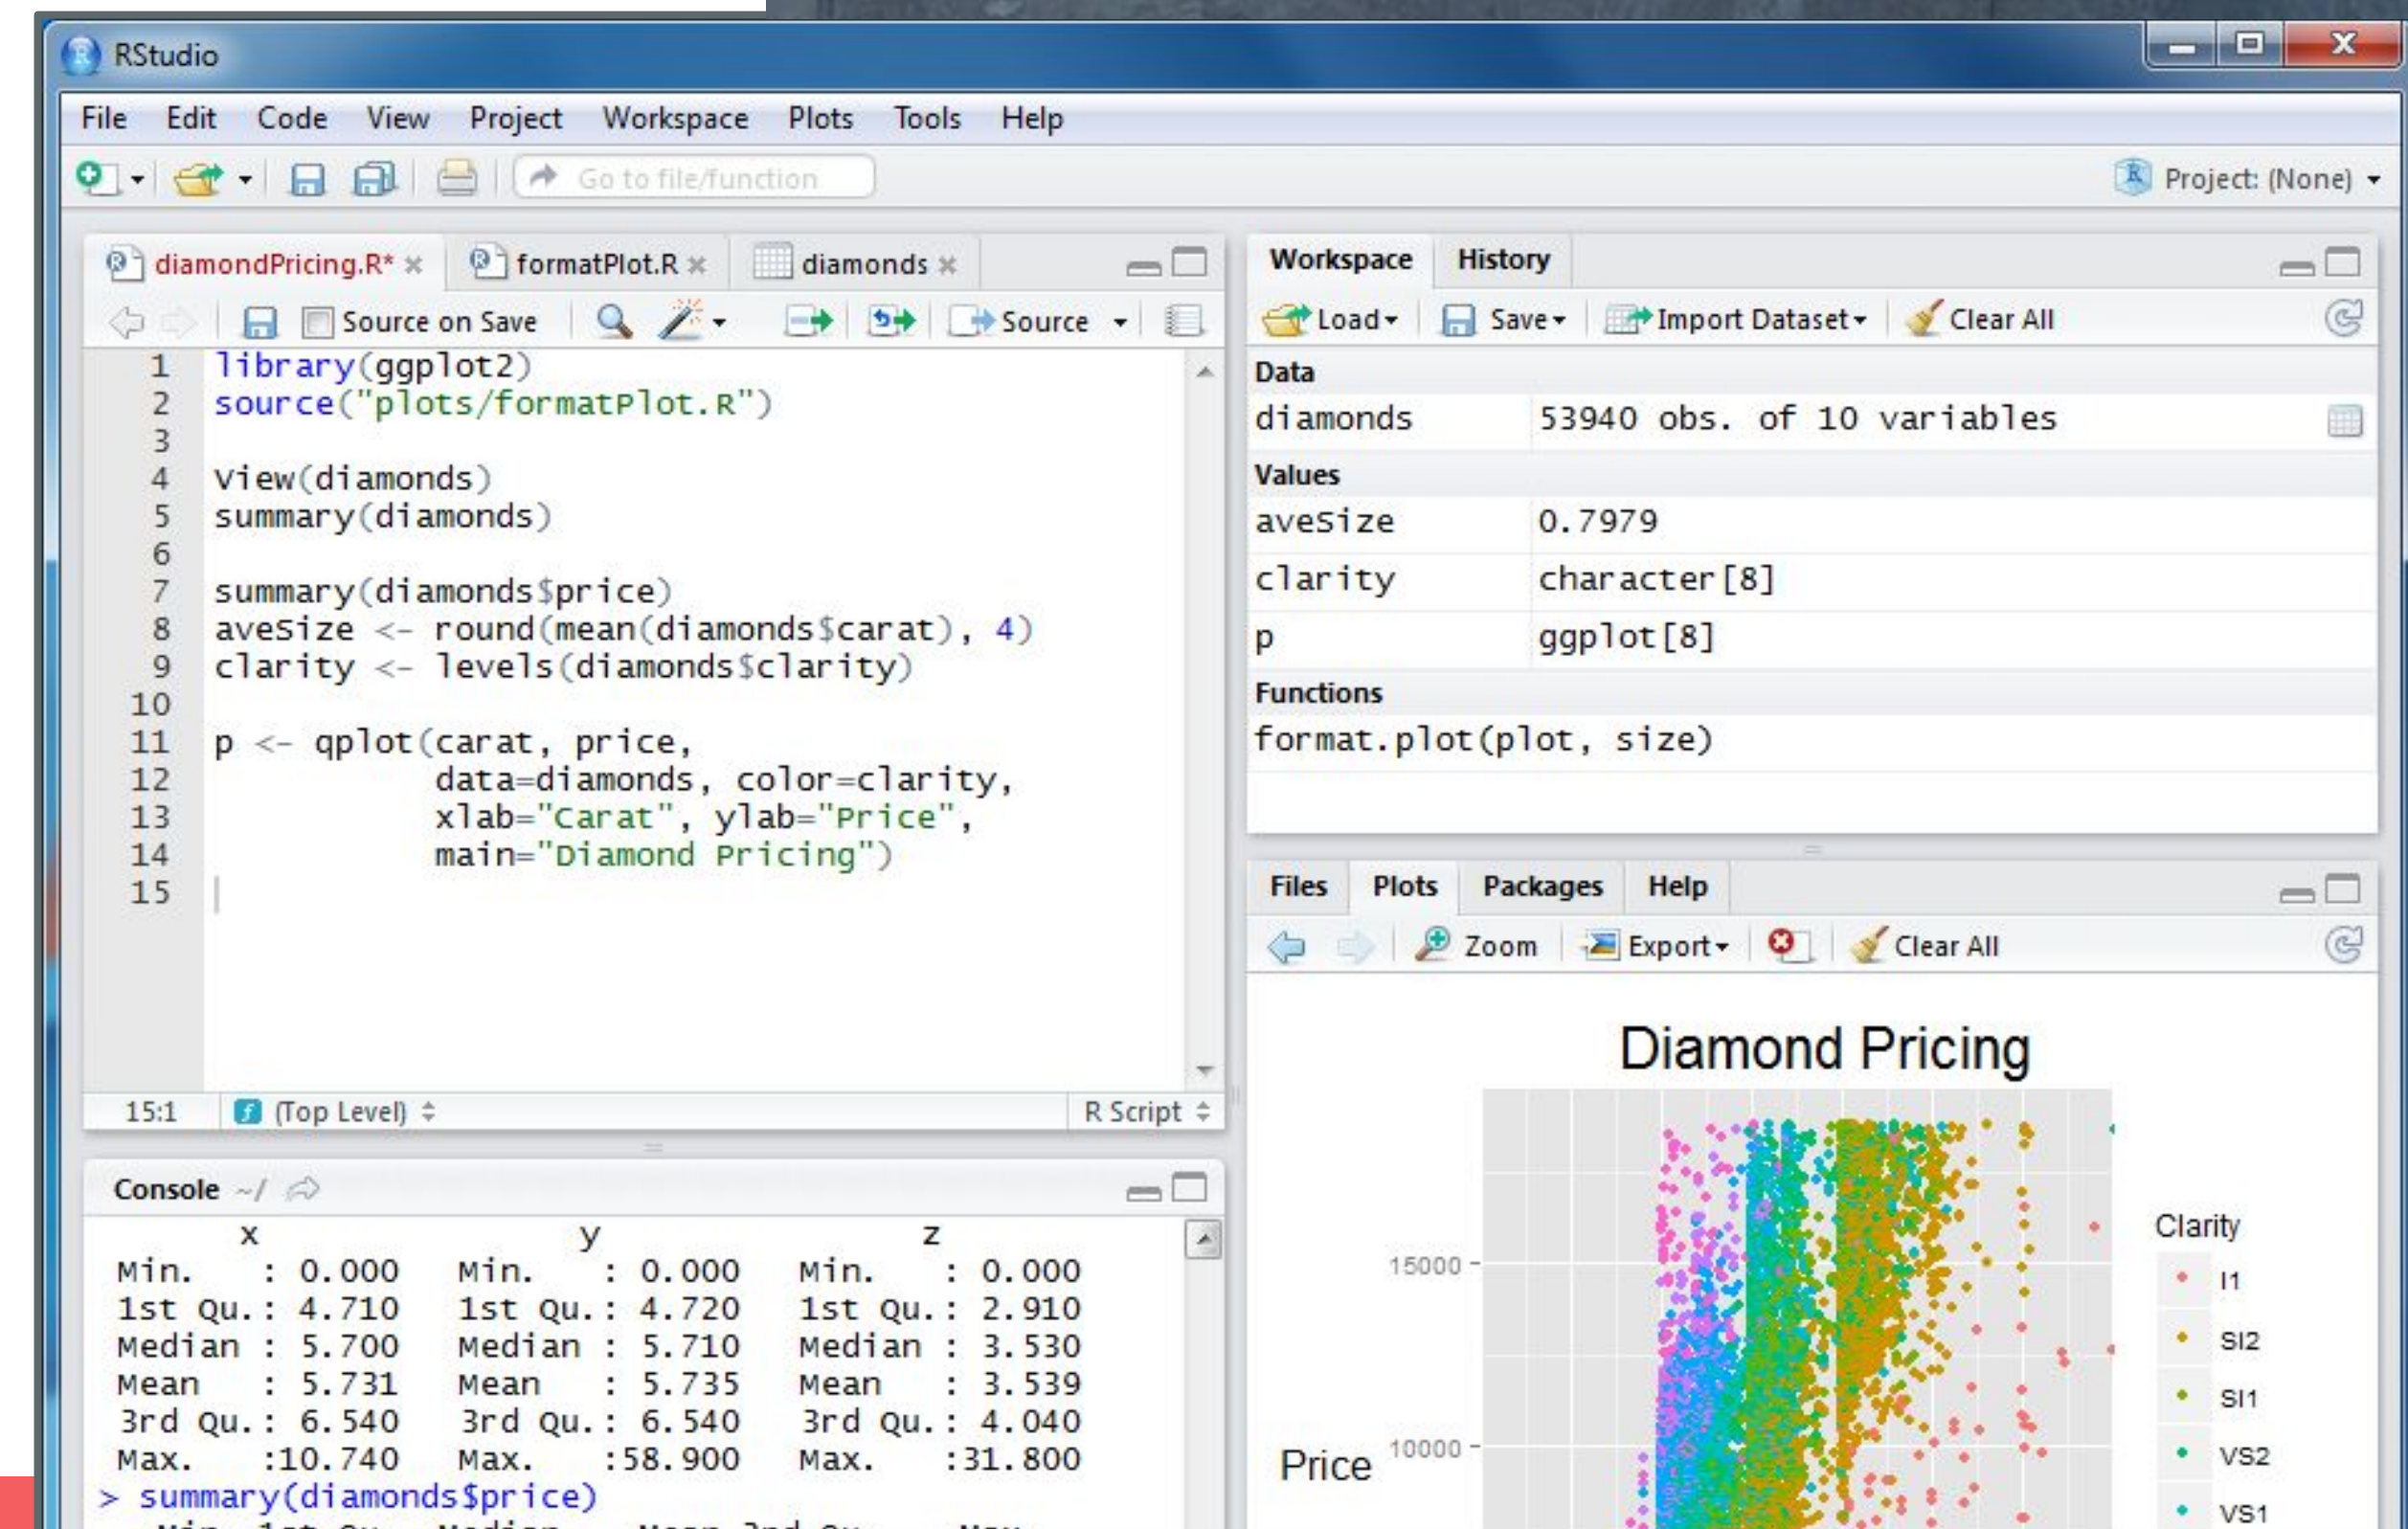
RStudio

File Edit Code View Project Workspace Plots Tools Help

Go to file/function

Project: (None)

diamondPricing.R* formatPlot.R diamonds

Source on Save Source

1 library(ggplot2)
2 source("plots/formatPlot.R")
3
4 View(diamonds)
5 summary(diamonds)
6
7 summary(diamonds$price)
8 aveSize <- round(mean(diamonds$carat), 4)
9 clarity <- levels(diamonds$clarity)
10
11 p <- qplot(carat, price,
12 data=diamonds, color=clarity,
13 xlab="Carat", ylab="Price",
14 main="Diamond Pricing")
15

15:1 (Top Level) R Script

Console ~/

| | x | | y | | z |
|---|---|---|---|---|---|
| Min. | : 0.000 | Min. | : 0.000 | Min. | : 0.000 |
| 1st Qu. | : 4.710 | 1st Qu. | : 4.720 | 1st Qu. | : 2.910 |
| Median | : 5.700 | Median | : 5.710 | Median | : 3.530 |
| Mean | : 5.731 | Mean | : 5.735 | Mean | : 3.539 |
| 3rd Qu. | : 6.540 | 3rd Qu. | : 6.540 | 3rd Qu. | : 4.040 |
| Max. | :10.740 | Max. | :58.900 | Max. | :31.800 |

> summary(diamonds$price)

Workspace History

Load Save Import Dataset Clear All

Data
diamonds 53940 obs. of 10 variables
Values
aveSize 0.7979
clarity character[8]
p ggplot[8]
Functions
format.plot(plot, size)

Files Plots Packages Help

Zoom Export Clear All

Diamond Pricing

15000
10000
Price

Clarity
I1
SI2
SI1
VS2
VS1